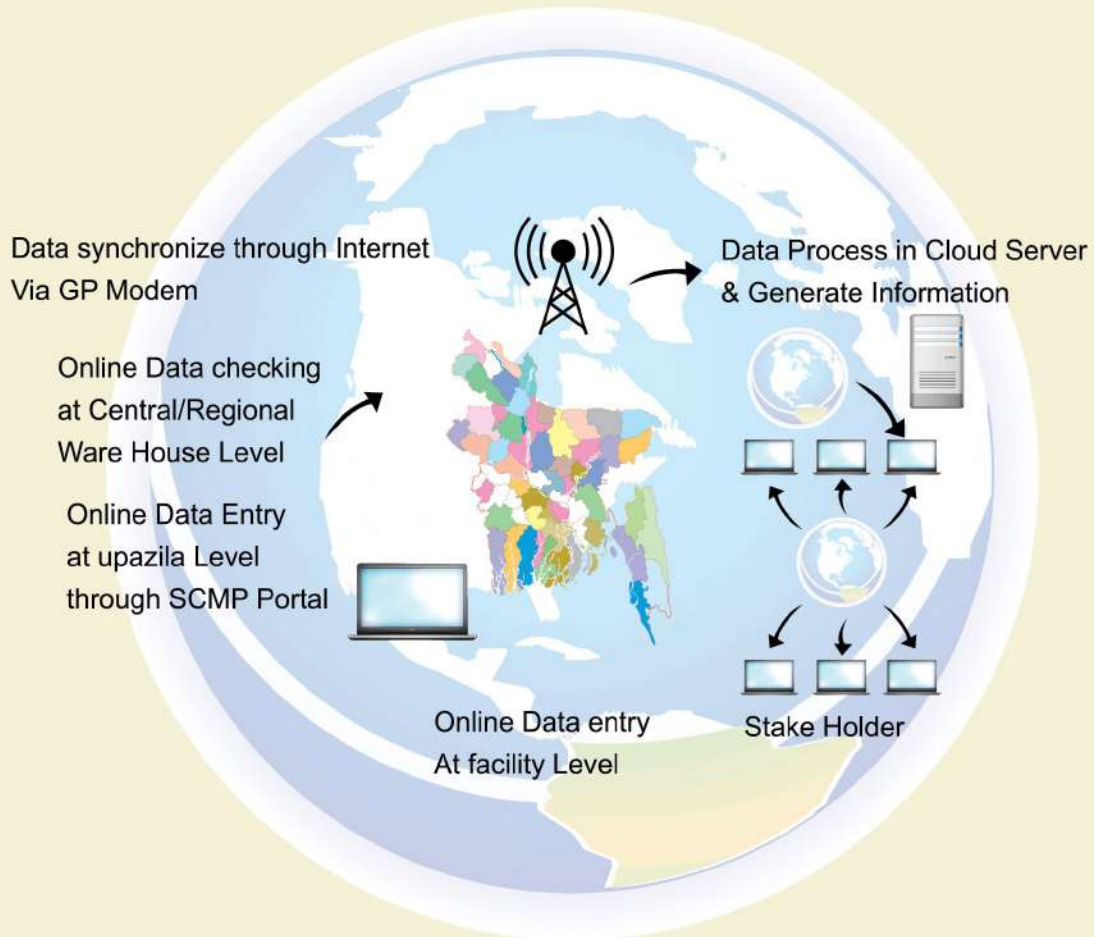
Data synchronize through Internet
Via GP Modem

Data Process in Cloud Server
& Generate Information

Online Data checking
at Central/Regional
Ware House Level

Online Data Entry
at upazila Level
through SCMP Portal

Online Data entry
At facility Level

Stake Holder